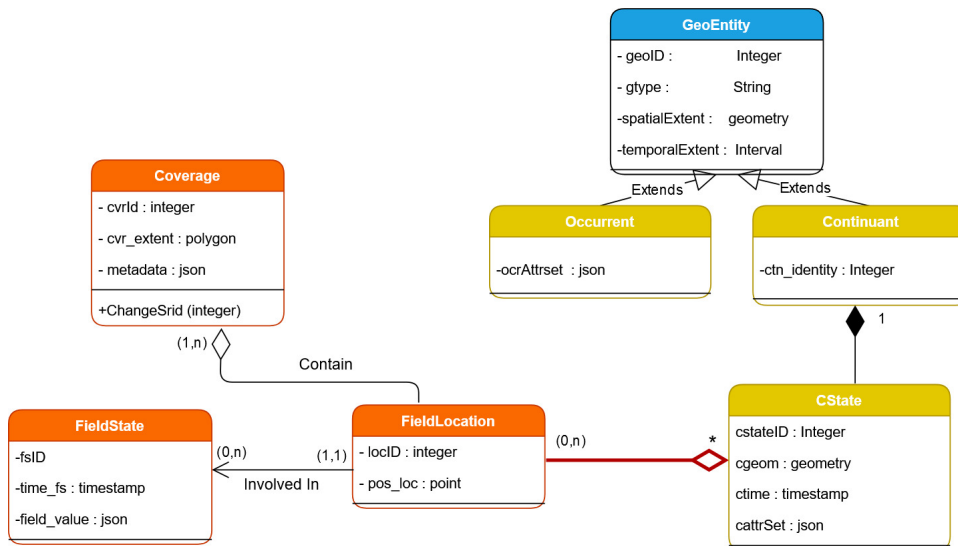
GeoEntity
- geoID : Integer
- gtype : String
-spatialExtent : geometry
-temporalExtent : Interval

Extends
Extends

Occurrent
-ocrAttrset : json

Continuant
-ctn_identity : Integer

1

Coverage
- cvrId : integer
- cvr_extent : polygon
- metadata : json
+ChangeSrid (integer)

(1,n)

Contain

FieldState
-fsID
-time_fs : timestamp
-field_value : json

(0,n)
(1,1)
Involved In

FieldLocation
- locID : integer
- pos_loc : point

(0,n)
*

CState
cstateID : Integer
cgeom : geometry
ctime : timestamp
cattrSet : json